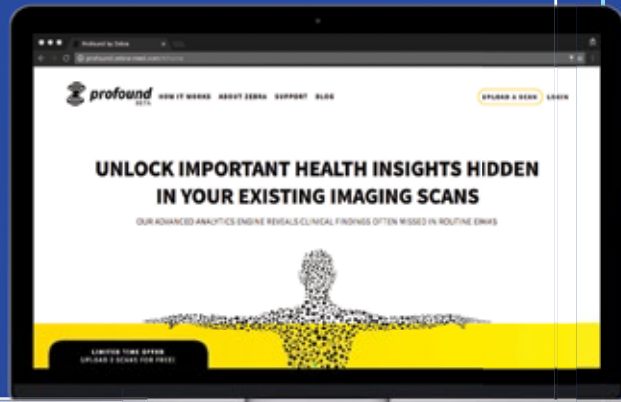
Profound by Zebra

profound.zebra-med.com/#/home

profound BETA HOW IT WORKS ABOUT ZEBRA SUPPORT BLOG

UPLOAD A SCAN LOGIN

UNLOCK IMPORTANT HEALTH INSIGHTS HIDDEN IN YOUR EXISTING IMAGING SCANS

OUR ADVANCED ANALYTICS ENGINE REVEALS CLINICAL FINDINGS OFTEN MISSED IN ROUTINE EXAMS

LIMITED TIME OFFER
(UPLOAD 3 SCANS FOR FREE)